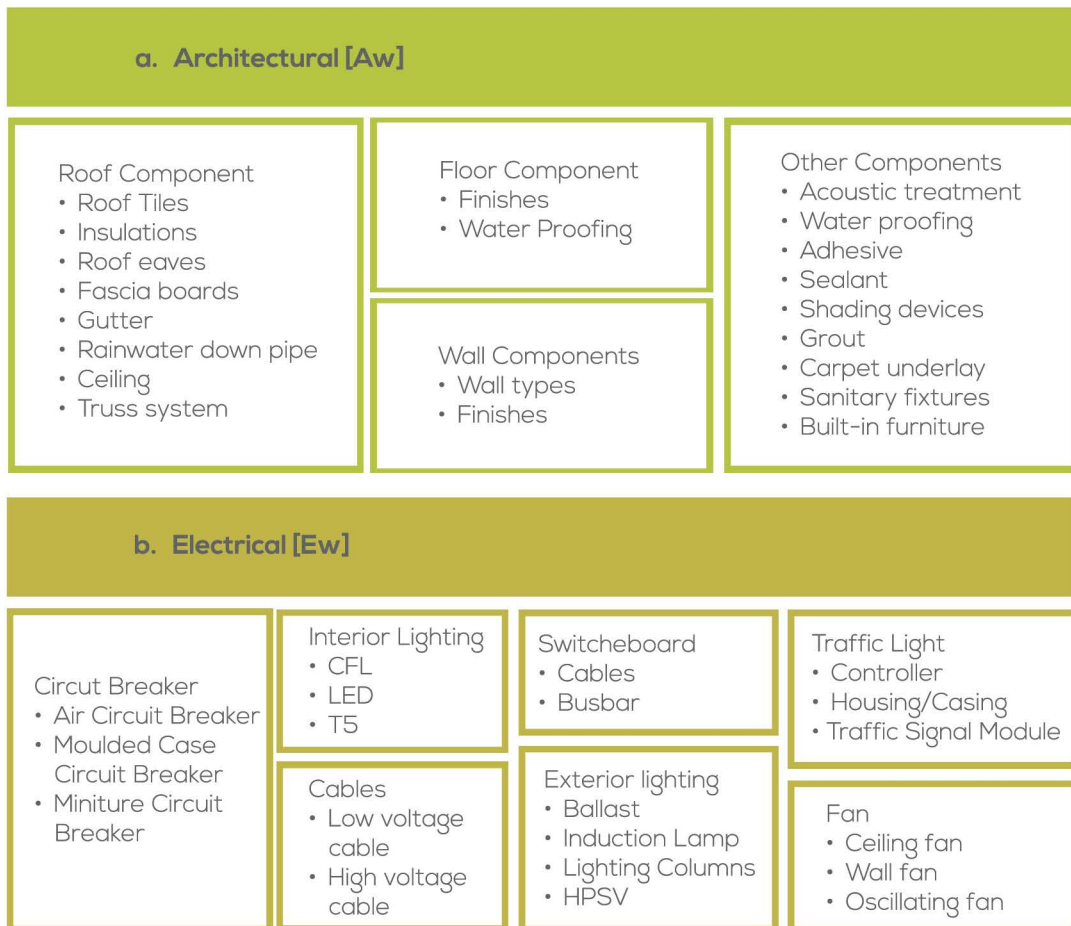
a. Architectural [Aw]

Roof Component
• Roof Tiles
• Insulations
• Roof eaves
• Fascia boards
• Gutter
• Rainwater down pipe
• Ceiling
• Truss system

Floor Component
• Finishes
• Water Proofing

Wall Components
• Wall types
• Finishes

Other Components
• Acoustic treatment
• Water proofing
• Adhesive
• Sealant
• Shading devices
• Grout
• Carpet underlay
• Sanitary fixtures
• Built-in furniture

b. Electrical [Ew]

Circut Breaker
• Air Circuit Breaker
• Moulded Case Circuit Breaker
• Miniture Circuit Breaker

Interior Lighting
• CFL
• LED
• T5

Cables
• Low voltage cable
• High voltage cable

Switcheboard
• Cables
• Busbar

Exterior lighting
• Ballast
• Induction Lamp
• Lighting Columns
• HPSV

Traffic Light
• Controller
• Housing/Casing
• Traffic Signal Module

Fan
• Ceiling fan
• Wall fan
• Oscillating fan